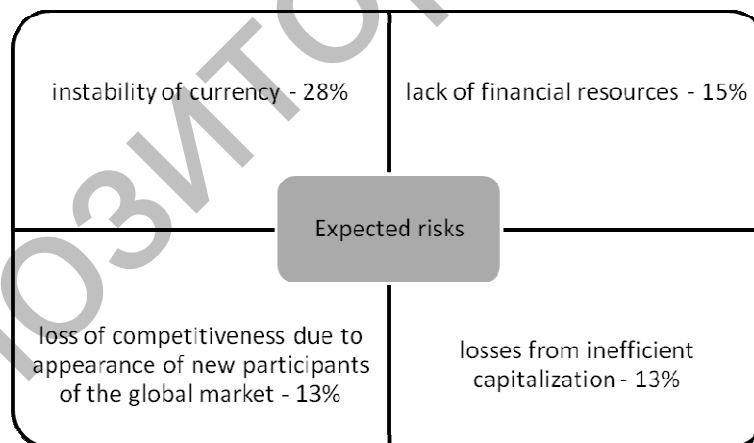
instability of currency - 28%

lack of financial resources - 15%

Expected risks

loss of competitiveness due to appearance of new participants of the global market - 13%

losses from inefficient capitalization - 13%

ОЗИТО